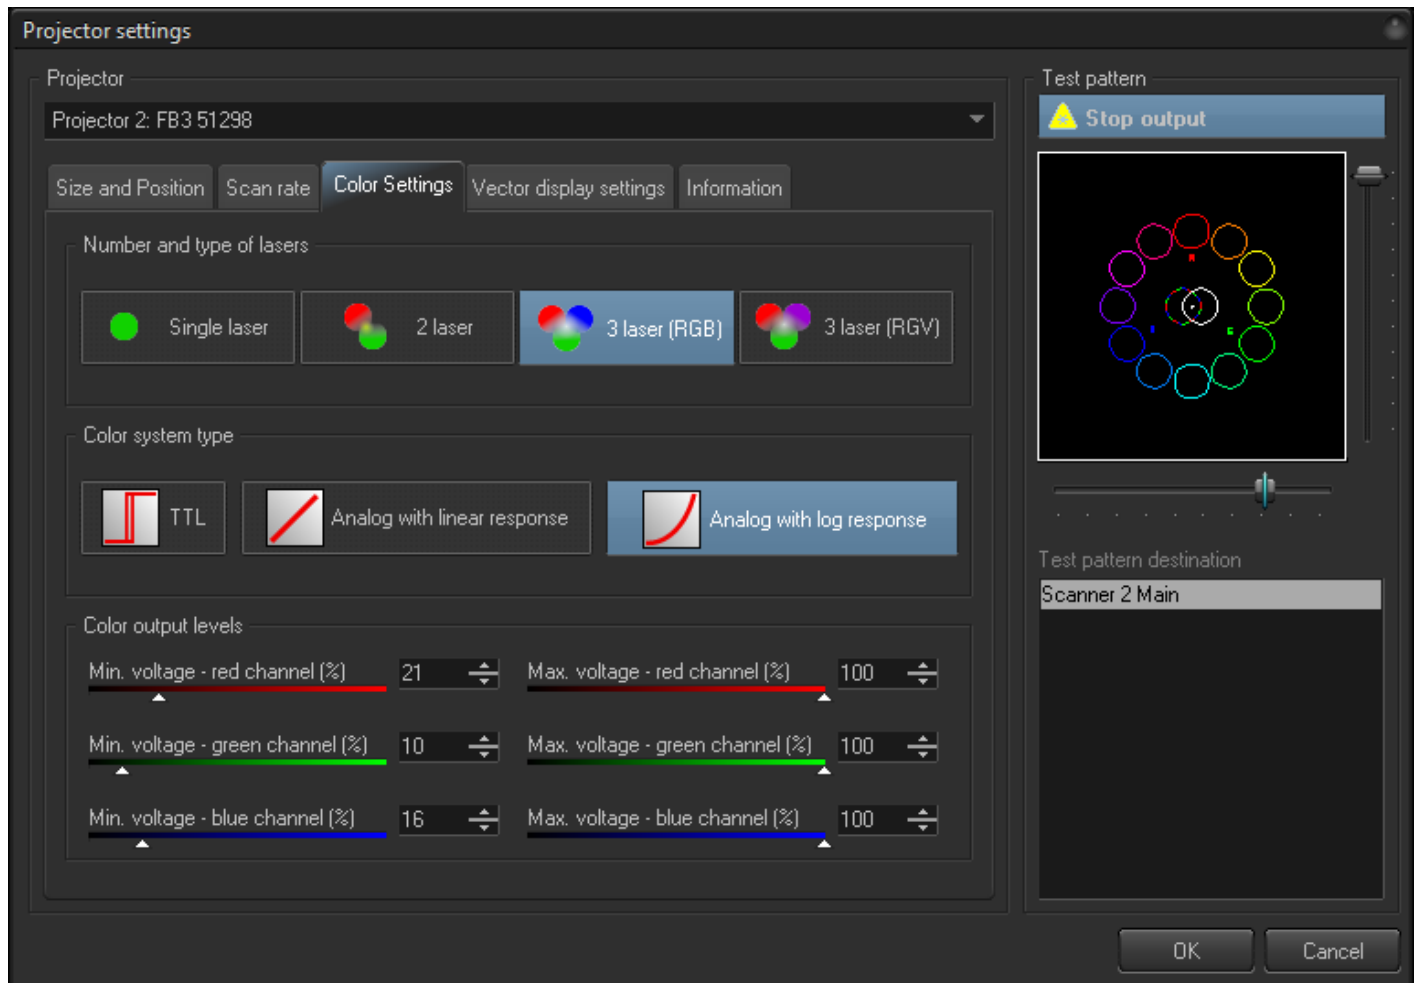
Projector settings

Projector

Projector 2: FB3 51298

Size and Position | Scan rate | Color Settings | Vector display settings | Information

Number and type of lasers

Single laser
2 laser
3 laser (RGB)
3 laser (RGV)

Color system type

TTL
Analog with linear response
Analog with log response

Color output levels

Min. voltage - red channel (%) 21
Max. voltage - red channel (%) 100
Min. voltage - green channel (%) 10
Max. voltage - green channel (%) 100
Min. voltage - blue channel (%) 16
Max. voltage - blue channel (%) 100

Test pattern

Stop output

Test pattern destination

Scanner 2 Main

OK
Cancel